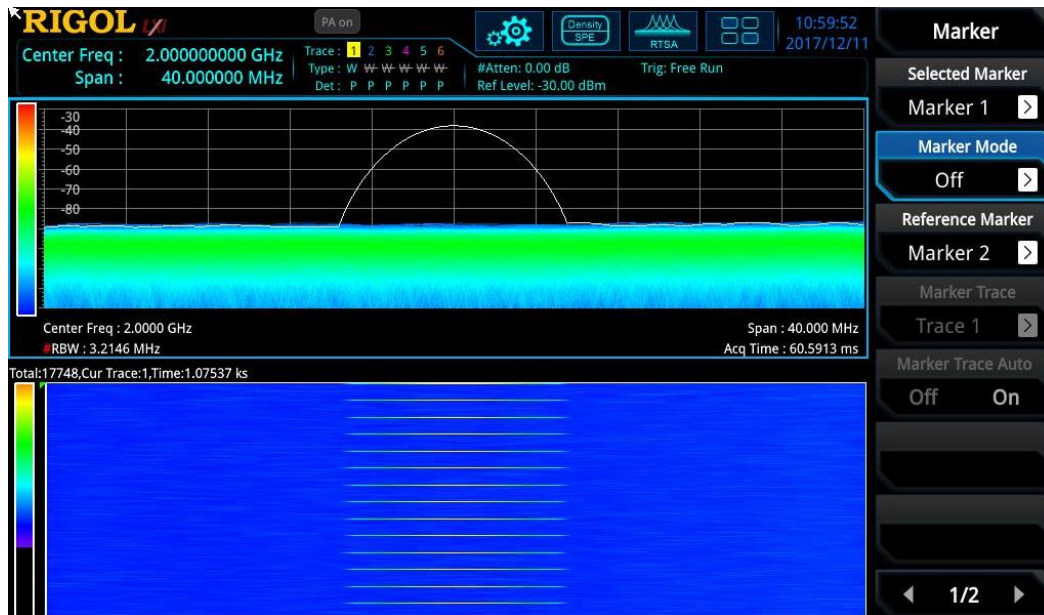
RIGOL
PA on
Density SPE
RTSA
10:59:52
2017/12/11
Center Freq : 2.000000000 GHz
Span : 40.000000 MHz
Trace : 1 2 3 4 5 6
Type : W W W W W W
Det : P P P P P P
#Atten: 0.00 dB
Ref Level: -30.00 dBm
Trig: Free Run

Marker
Selected Marker
Marker 1
Marker Mode
Off
Reference Marker
Marker 2
Marker Trace
Trace 1
Marker Trace Auto
Off On
1/2

-30
-40
-50
-60
-70
-80

Center Freq : 2.0000 GHz
#RBW : 3.2146 MHz
Span : 40.000 MHz
Acq Time : 60.5913 ms

Total:17748,Cur Trace:1,Time:1.07537 ks